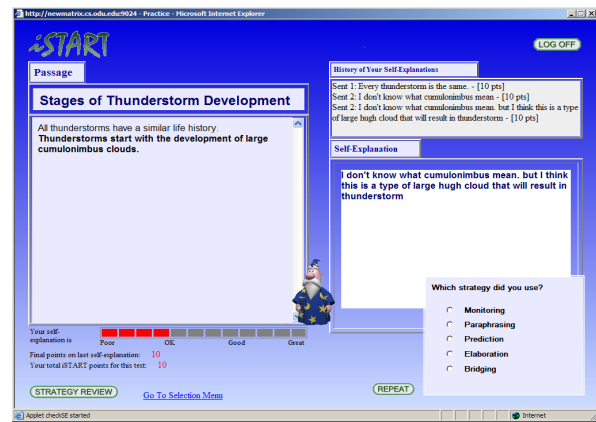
http://newmatrix.cs.odu.edu:9024 - Practice - Microsoft Internet Explorer

iSTART

LOG OFF

Passage

Stages of Thunderstorm Development

All thunderstorms have a similar life history. **Thunderstorms start with the development of large cumulonimbus clouds.**

History of Your Self-Explanations

Sent 1: Every thunderstorm is the same. - [10 pts]
Sent 2: I don't know what cumulonimbus mean - [10 pts]
Sent 2: I don't know what cumulonimbus mean. but I think this is a type of large hugh cloud that will result in thunderstorm - [10 pts]

Self-Explanation

I don't know what cumulonimbus mean. but I think this is a type of large hugh cloud that will result in thunderstorm

Which strategy did you use?

Monitoring
Paraphrasing
Prediction
Elaboration
Bridging

Your self-explanation is

Poor OK Good Great

Final points on last self-explanation: 10
Your total iSTART points for this test: 10

STRATEGY REVIEW

Go To Selection Menu

REPEAT

Applet checkSE started

Internet